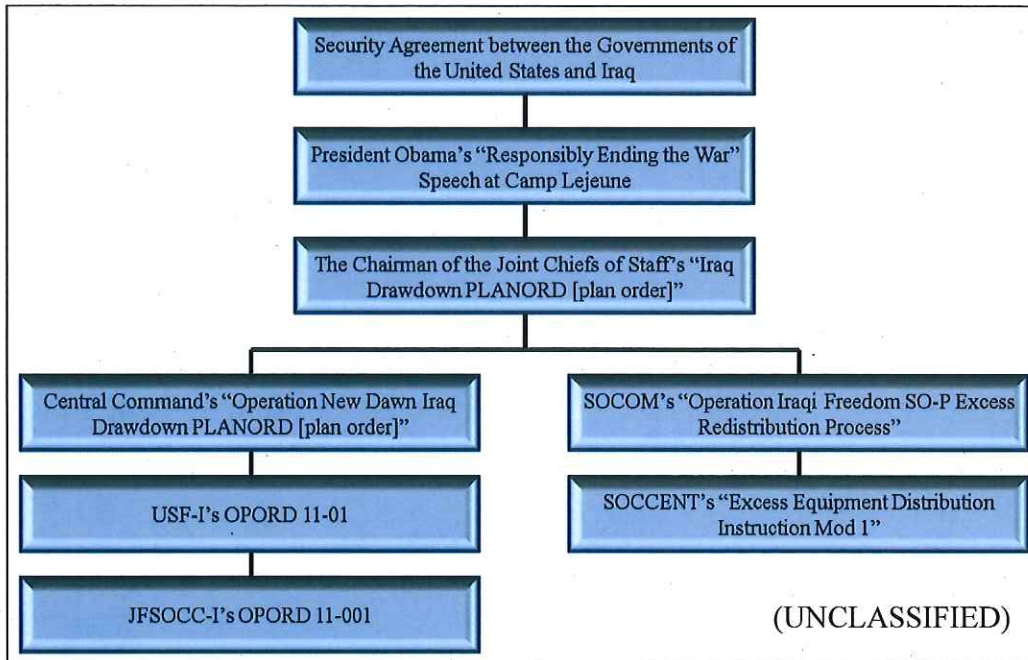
Security Agreement between the Governments of the United States and Iraq

President Obama's "Responsibly Ending the War" Speech at Camp Lejeune

The Chairman of the Joint Chiefs of Staff's "Iraq Drawdown PLANORD [plan order]"

Central Command's "Operation New Dawn Iraq Drawdown PLANORD [plan order]"

USF-I's OPORD 11-01

JFSOCC-I's OPORD 11-001

SOCOM's "Operation Iraqi Freedom SO-P Excess Redistribution Process"

SOCCENT's "Excess Equipment Distribution Instruction Mod 1"

(UNCLASSIFIED)